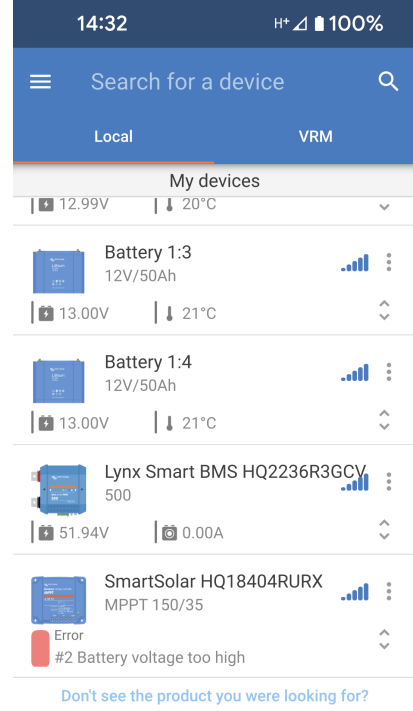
14:32
H+ 100%

Search for a device

Local
VRM

My devices

12.99V
20°C

Battery 1:3
12V/50Ah
13.00V
21°C

Battery 1:4
12V/50Ah
13.00V
21°C

Lynx Smart BMS HQ2236R3GCV
500
51.94V
0.00A

SmartSolar HQ18404RURX
MPPT 150/35
Error
#2 Battery voltage too high

Don't see the product you were looking for?